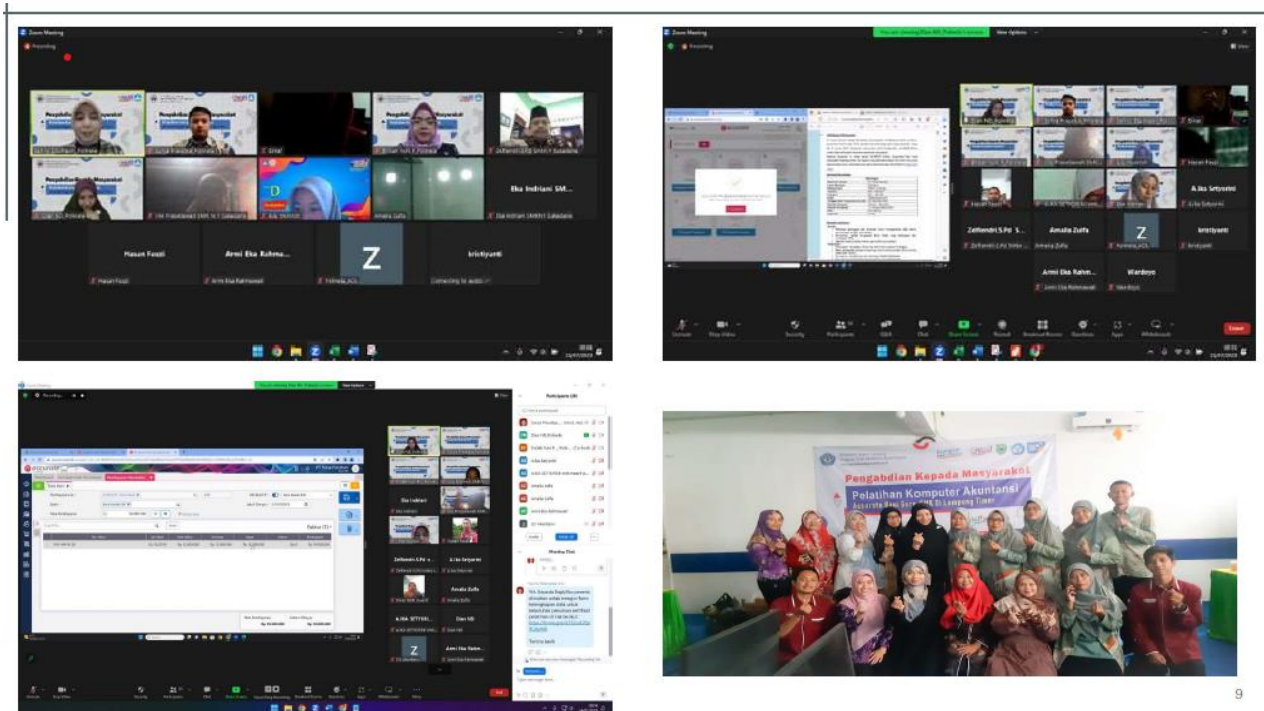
Zoom Meeting

Recording

Pengabdian Kepada Masyarakat

Hasan Fauzi

Armi Eka Rahma...

Z

kristiyanti

Eka Indriani SM...

Amalia Zulfa

Connecting to audio...

Zoom Meeting

You are viewing Dian NK Pratiwi's screen

View Options

Recording

Zelfendri S.Pd S...

Amalia Zulfa

Z

kristiyanti

A.Ika Setyorini

Armi Eka Rahm...

Wardoyo

Hasan Fauzi

Unmute

Stop Video

Security

Participants

Q&A

Chat

Share Screen

Record

Breakout Rooms

Reactions

Apps

Whiteboards

Leave

Zoom Meeting

Recording

Participants

Eka Indriani

Zelfendri S.Pd S...

A.Ika Setyorini

Amalia Zulfa

A.IKA SETYORI...

Dian NS

Armi Eka Rahm...

Z

Meeting Chat

Terima kasih

Pengabdian Kepada Masyarakat

Pelatihan Komputer Akuntansi

Accurate Bagi Se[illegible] Di Lampung Timur

9